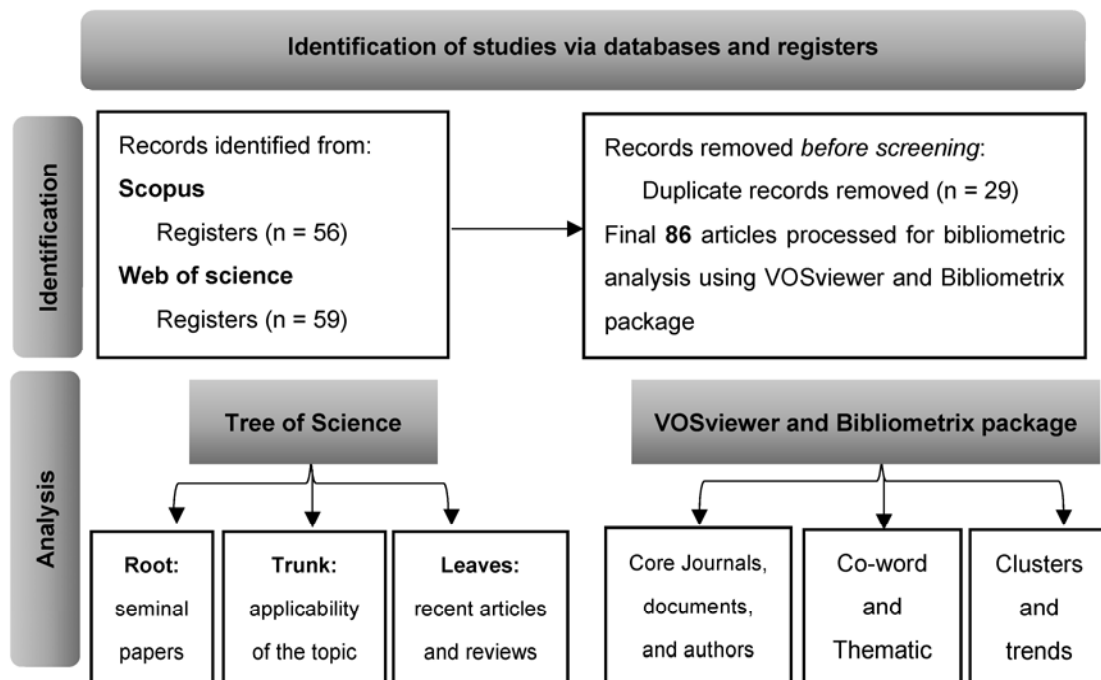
Identification of studies via databases and registers

Identification

Records identified from:
**Scopus**
Registers (n = 56)
**Web of science**
Registers (n = 59)

Records removed *before screening*:
Duplicate records removed (n = 29)
Final **86** articles processed for bibliometric analysis using VOSviewer and Bibliometrix package

Analysis

Tree of Science

**Root:** seminal papers

**Trunk:** applicability of the topic

**Leaves:** recent articles and reviews

VOSviewer and Bibliometrix package

Core Journals, documents, and authors

Co-word and Thematic

Clusters and trends